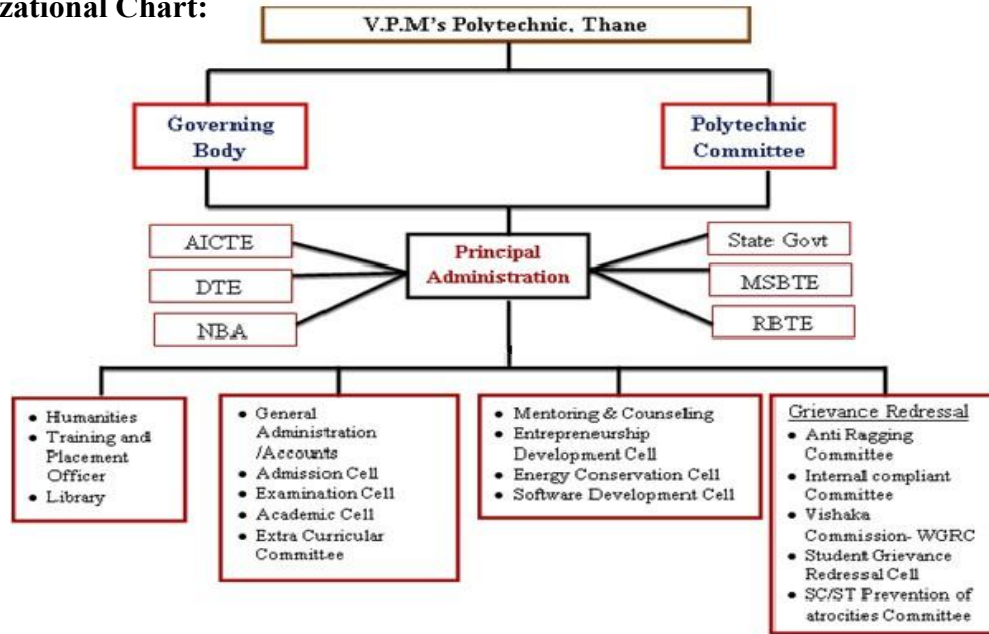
zational Chart:

V.P.M's Polytechnic, Thane

Governing Body

Polytechnic Committee

AICTE

DTE

NBA

Principal Administration

State Govt

MSBTE

RBTE

- Humanities
- Training and Placement Officer
- Library

- General Administration /Accounts
- Admission Cell
- Examination Cell
- Academic Cell
- Extra Curricular Committee

- Mentoring & Counseling
- Entrepreneurship Development Cell
- Energy Conservation Cell
- Software Development Cell

Grievance Redressal
- Anti Ragging Committee
- Internal compliant Committee
- Vishaka Commission- WGRC
- Student Grievance Redressal Cell
- SC/ST Prevention of atrocities Committee